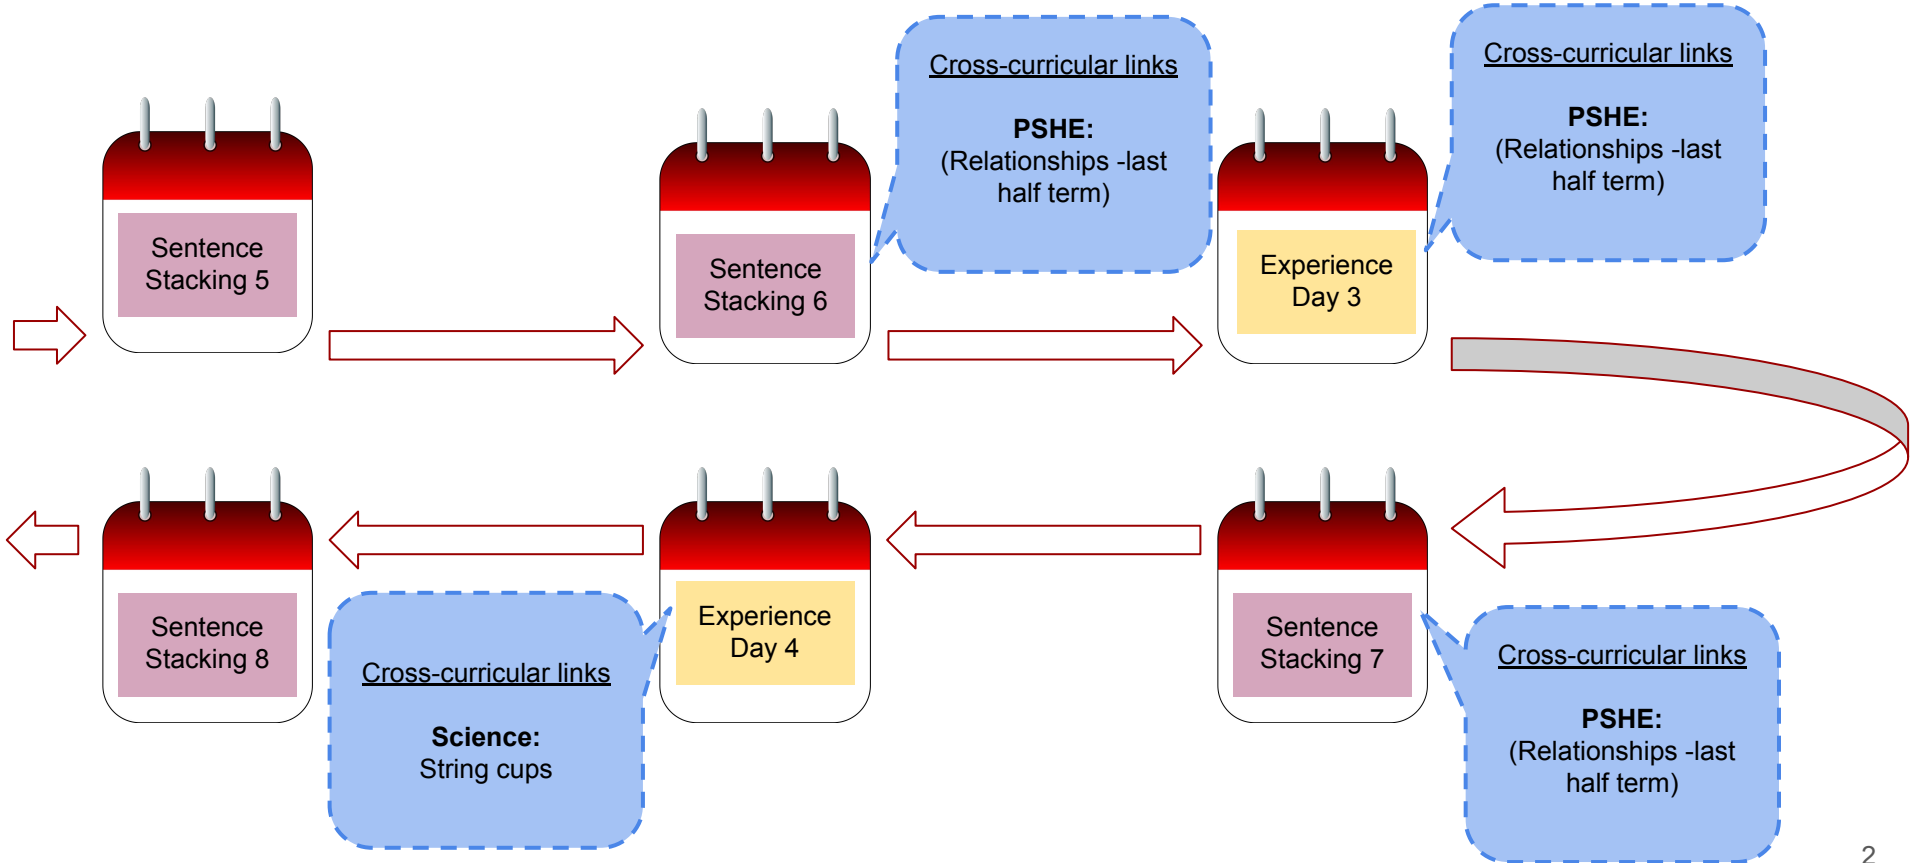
Sentence Stacking 5

Sentence Stacking 6

Cross-curricular links

**PSHE:**
(Relationships -last half term)

Experience Day 3

Cross-curricular links

**PSHE:**
(Relationships -last half term)

Sentence Stacking 8

Experience Day 4

Sentence Stacking 7

Cross-curricular links

**Science:**
String cups

Cross-curricular links

**PSHE:**
(Relationships -last half term)

2